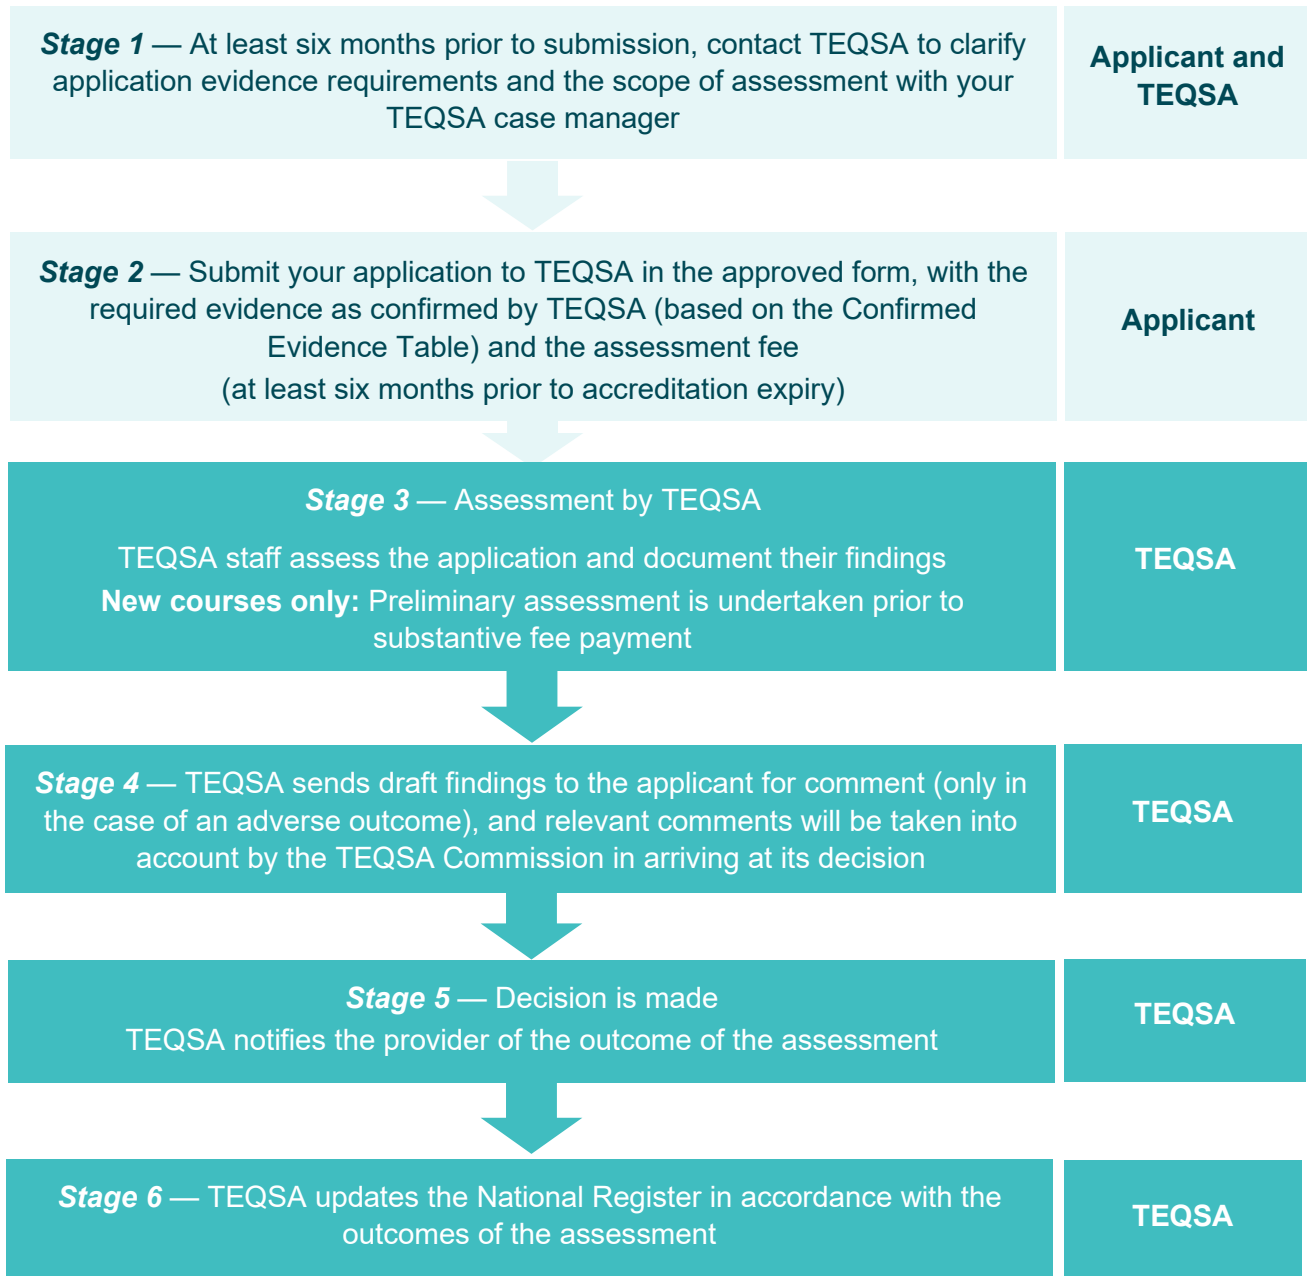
Stage 1 — At least six months prior to submission, contact TEQSA to clarify application evidence requirements and the scope of assessment with your TEQSA case manager

Applicant and TEQSA

Stage 2 — Submit your application to TEQSA in the approved form, with the required evidence as confirmed by TEQSA (based on the Confirmed Evidence Table) and the assessment fee
(at least six months prior to accreditation expiry)

Applicant

Stage 3 — Assessment by TEQSA

TEQSA staff assess the application and document their findings

New courses only: Preliminary assessment is undertaken prior to substantive fee payment

TEQSA

Stage 4 — TEQSA sends draft findings to the applicant for comment (only in the case of an adverse outcome), and relevant comments will be taken into account by the TEQSA Commission in arriving at its decision

TEQSA

Stage 5 — Decision is made
TEQSA notifies the provider of the outcome of the assessment

TEQSA

Stage 6 — TEQSA updates the National Register in accordance with the outcomes of the assessment

TEQSA